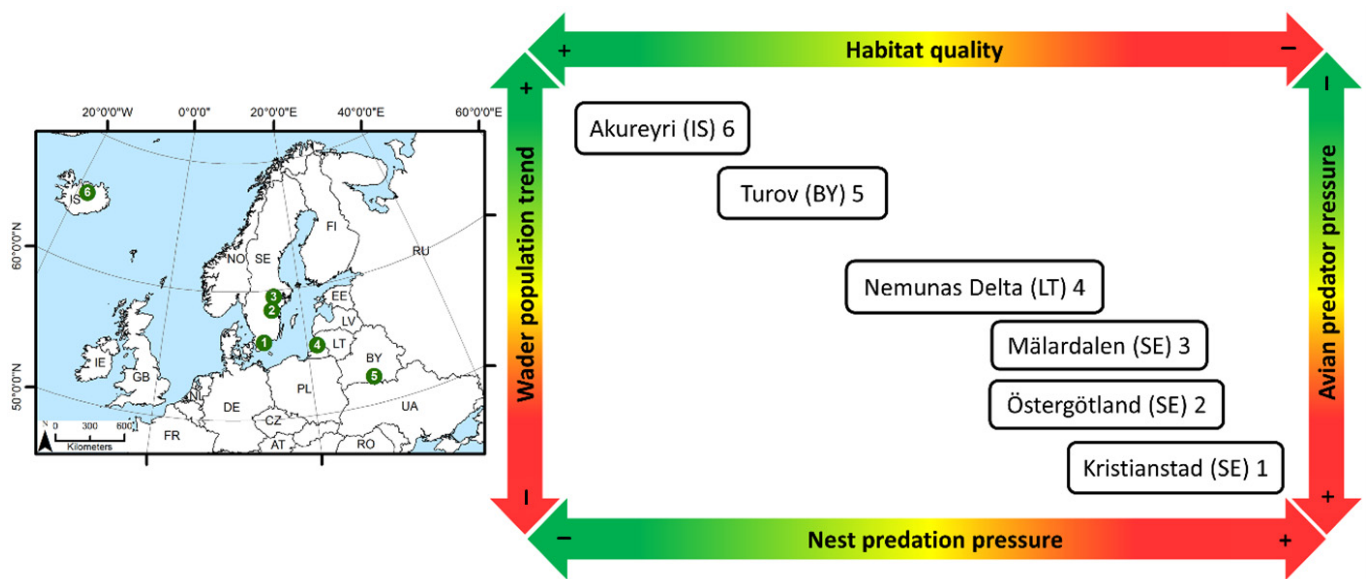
20°0'0"W 0°0'0" 20°0'0"E 40°0'0"E 60°0'0"E

60°0'0"N

50°0'0"N

6 IS

FI

RU

NO SE

3

2

EE

LV

1

4 LT

BY

5

IE

GB

PL

DE

UA

CZ

FR

AT

RO

N

0 300 600

Kilometers

Habitat quality

+

–

Wader population trend

+

–

Avian predator pressure

–

+

Akureyri (IS) 6

Turov (BY) 5

Nemunas Delta (LT) 4

Mälardalen (SE) 3

Östergötland (SE) 2

Kristianstad (SE) 1

–

Nest predation pressure

+